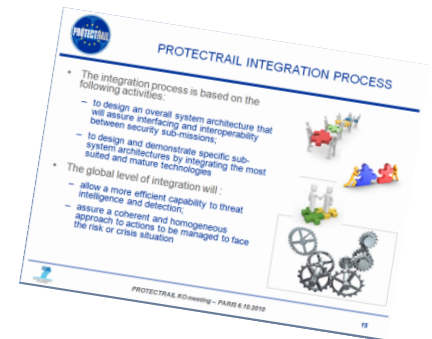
PROTECTRAIL

PROTECTRAIL INTEGRATION PROCESS

• The integration process is based on the following activities:
– to design an overall system architecture that will assure interfacing and interoperability between security sub-missions;
– to design and demonstrate specific sub-system architectures by integrating the most suited and mature technologies

• The global level of integration will :
– allow a more efficient capability to threat intelligence and detection;
– assure a coherent and homogeneous approach to actions to be managed to face the risk or crisis situation

PROTECTRAIL KO meeting – PARIS 6.10.2010

15